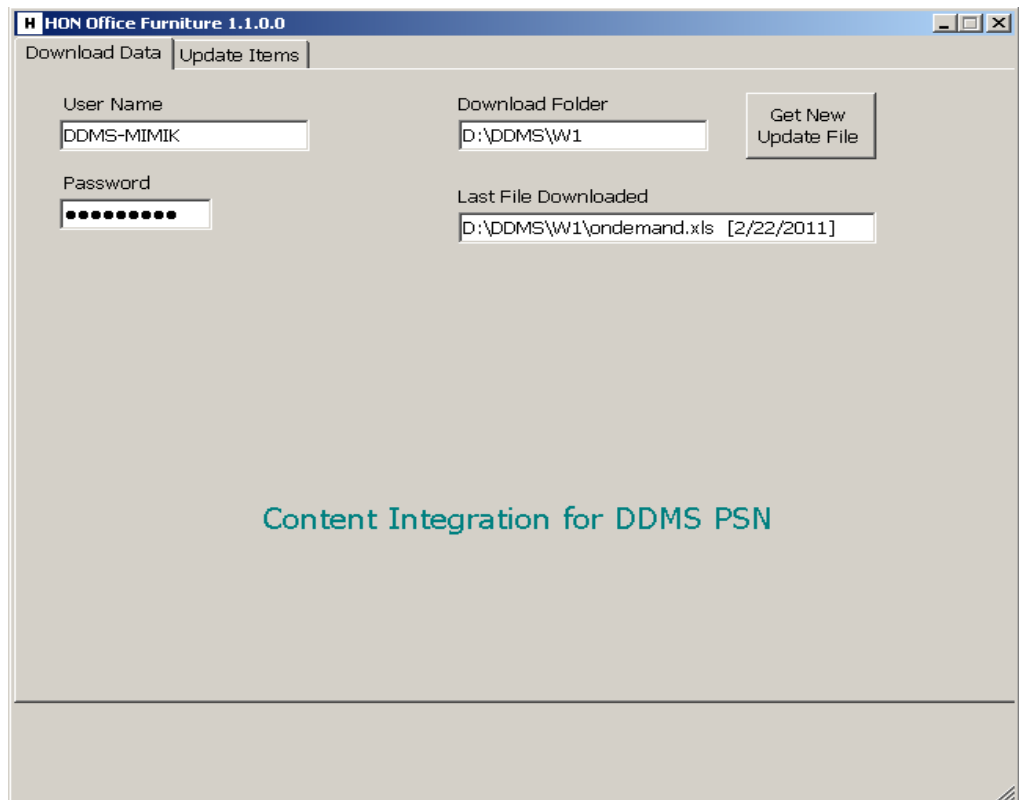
H HON Office Furniture 1.1.0.0

Download Data | Update Items

User Name
DDMS-MIMIK

Password
••••••••••

Download Folder
D:\DDMS\W1

Get New Update File

Last File Downloaded
D:\DDMS\W1\ondemand.xls [2/22/2011]

Content Integration for DDMS PSN